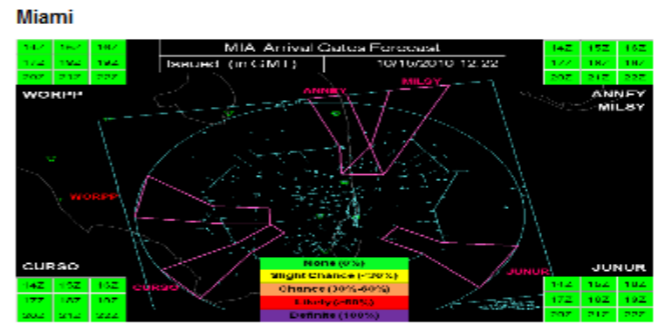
Miami

| 14Z | 15Z | 16Z |
|---|---|---|
| 17Z | 18Z | 19Z |
| 20Z | 21Z | 22Z |

MIA Arrival Gates Forecast

Issued (in GMT) 10/16/2010 12:22

| 14Z | 15Z | 16Z |
|---|---|---|
| 17Z | 18Z | 19Z |
| 20Z | 21Z | 22Z |

WORPP

ANNEY

MILSY

ANNEY
MILSY

WORPP

CURSO

JUNUR

CURSO

JUNUR

| 14Z | 15Z | 16Z |
|---|---|---|
| 17Z | 18Z | 19Z |
| 20Z | 21Z | 22Z |

None (0%)
Slight Chance (<30%)
Chance (30%-60%)
Likely (>60%)
Definite (100%)

| 14Z | 15Z | 16Z |
|---|---|---|
| 17Z | 18Z | 19Z |
| 20Z | 21Z | 22Z |